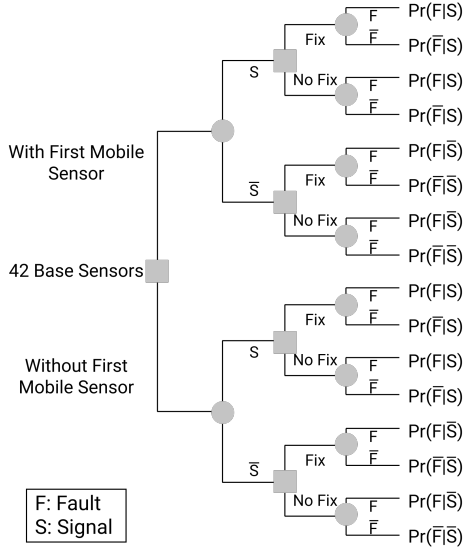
42 Base Sensors

With First Mobile Sensor

S

Fix
F Pr(F|S)
$\overline{F}$ Pr($\overline{F}$|S)

No Fix
F Pr(F|S)
$\overline{F}$ Pr($\overline{F}$|S)

$\overline{S}$

Fix
F Pr(F|$\overline{S}$)
$\overline{F}$ Pr($\overline{F}$|$\overline{S}$)

No Fix
F Pr(F|$\overline{S}$)
$\overline{F}$ Pr($\overline{F}$|$\overline{S}$)

Without First Mobile Sensor

S

Fix
F Pr(F|S)
$\overline{F}$ Pr($\overline{F}$|S)

No Fix
F Pr(F|S)
$\overline{F}$ Pr($\overline{F}$|S)

$\overline{S}$

Fix
F Pr(F|$\overline{S}$)
$\overline{F}$ Pr($\overline{F}$|$\overline{S}$)

No Fix
F Pr(F|$\overline{S}$)
$\overline{F}$ Pr($\overline{F}$|$\overline{S}$)

F: Fault
S: Signal